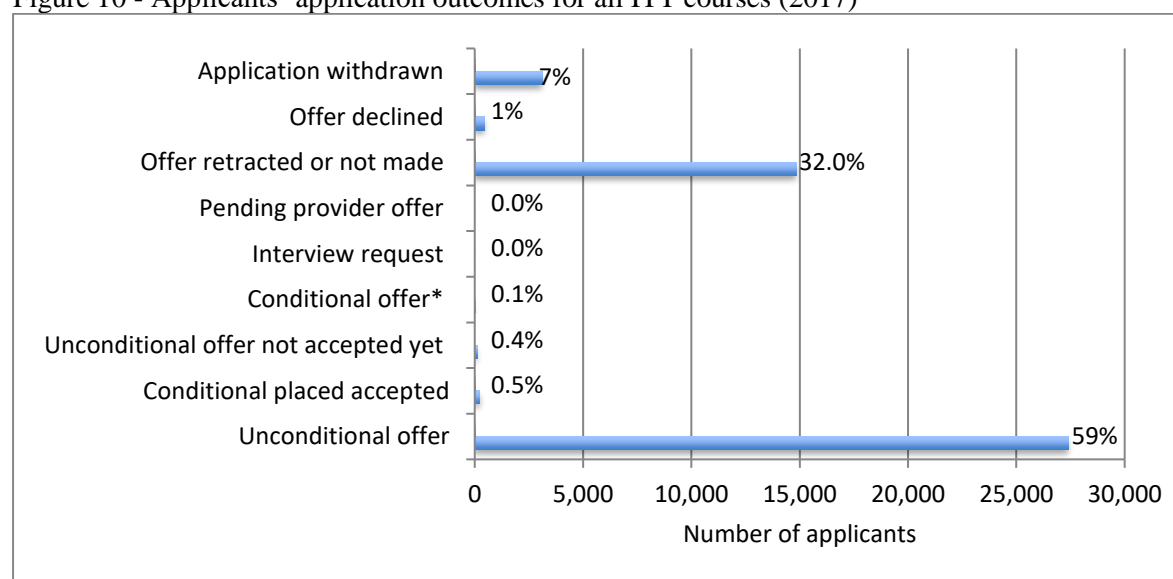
Figure 10 - Applicants' application outcomes for all ITT courses (2017)

Application withdrawn 7%
Offer declined 1%
Offer retracted or not made 32.0%
Pending provider offer 0.0%
Interview request 0.0%
Conditional offer* 0.1%
Unconditional offer not accepted yet 0.4%
Conditional placed accepted 0.5%
Unconditional offer 59%

0 5,000 10,000 15,000 20,000 25,000 30,000

Number of applicants